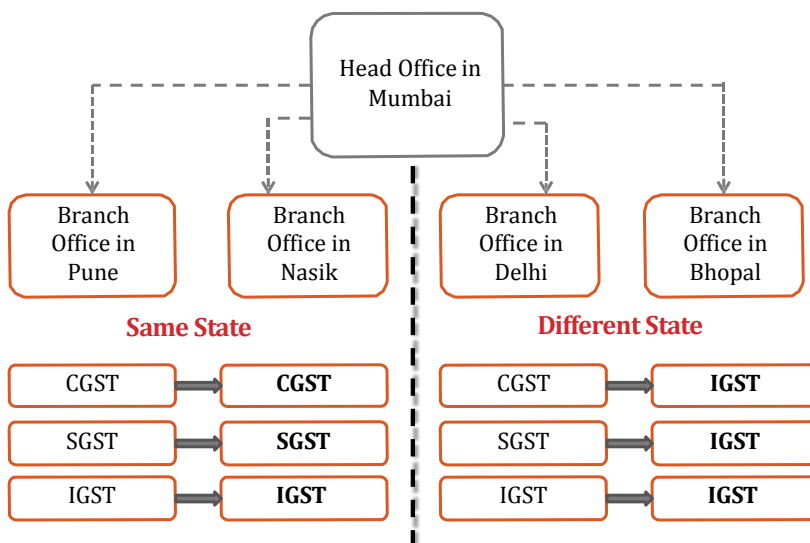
Head Office in Mumbai

Branch Office in Pune

Branch Office in Nasik

Branch Office in Delhi

Branch Office in Bhopal

Same State

Different State

CGST → CGST
SGST → SGST
IGST → IGST

CGST → IGST
SGST → IGST
IGST → IGST